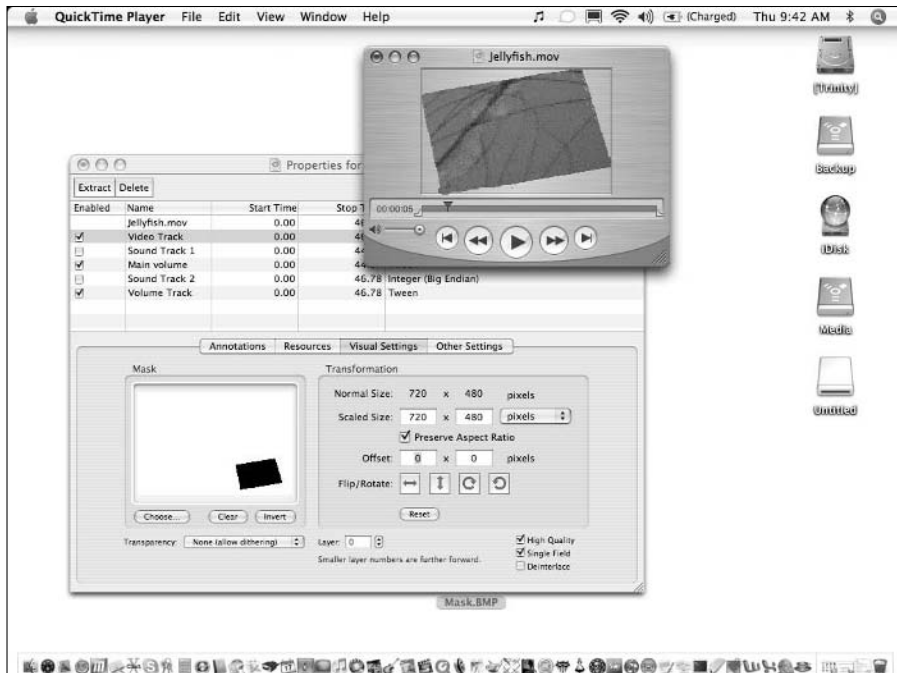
QuickTime Player File Edit View Window Help

(Charged) Thu 9:42 AM

Jellyfish.mov

00:00:05

Properties for

Extract Delete

| Enabled | Name | Start Time | Stop T |  |
|---|---|---|---|---|
|  | Jellyfish.mov | 0.00 | 4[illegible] |  |
| ☑ | Video Track | 0.00 | 4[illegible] |  |
| ☐ | Sound Track 1 | 0.00 | 4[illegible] |  |
| ☑ | Main volume | 0.00 | 4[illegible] |  |
| ☐ | Sound Track 2 | 0.00 | 46.78 | Integer (Big Endian) |
| ☑ | Volume Track | 0.00 | 46.78 | Tween |

Annotations Resources Visual Settings Other Settings

Mask

Choose... Clear Invert

Transformation

Normal Size: 720 x 480 pixels

Scaled Size: 720 x 480 pixels

Preserve Aspect Ratio

Offset: 0 x 0 pixels

Flip/Rotate:

Reset

Transparency: None (allow dithering)

Layer: 0

Smaller layer numbers are further forward.

High Quality

Single Field

Deinterlace

Mask.BMP

Trinity

Backup

iDisk

Media

Untitled